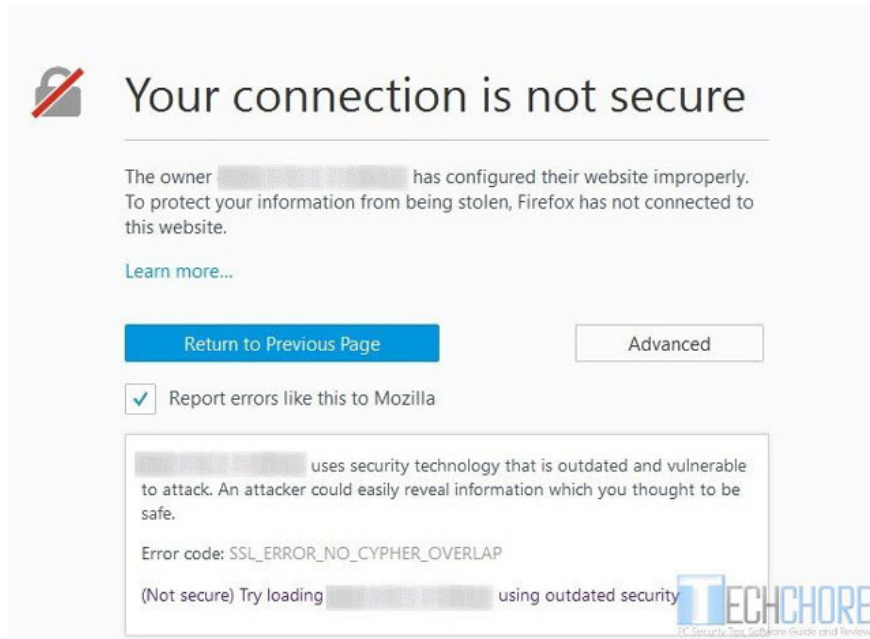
Your connection is not secure

The owner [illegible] has configured their website improperly. To protect your information from being stolen, Firefox has not connected to this website.

Learn more...

Return to Previous Page

Advanced

Report errors like this to Mozilla

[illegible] uses security technology that is outdated and vulnerable to attack. An attacker could easily reveal information which you thought to be safe.

Error code: SSL_ERROR_NO_CYPHER_OVERLAP

(Not secure) Try loading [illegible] using outdated security

TECHCHORE
PC Security Tips Software Guide and Review